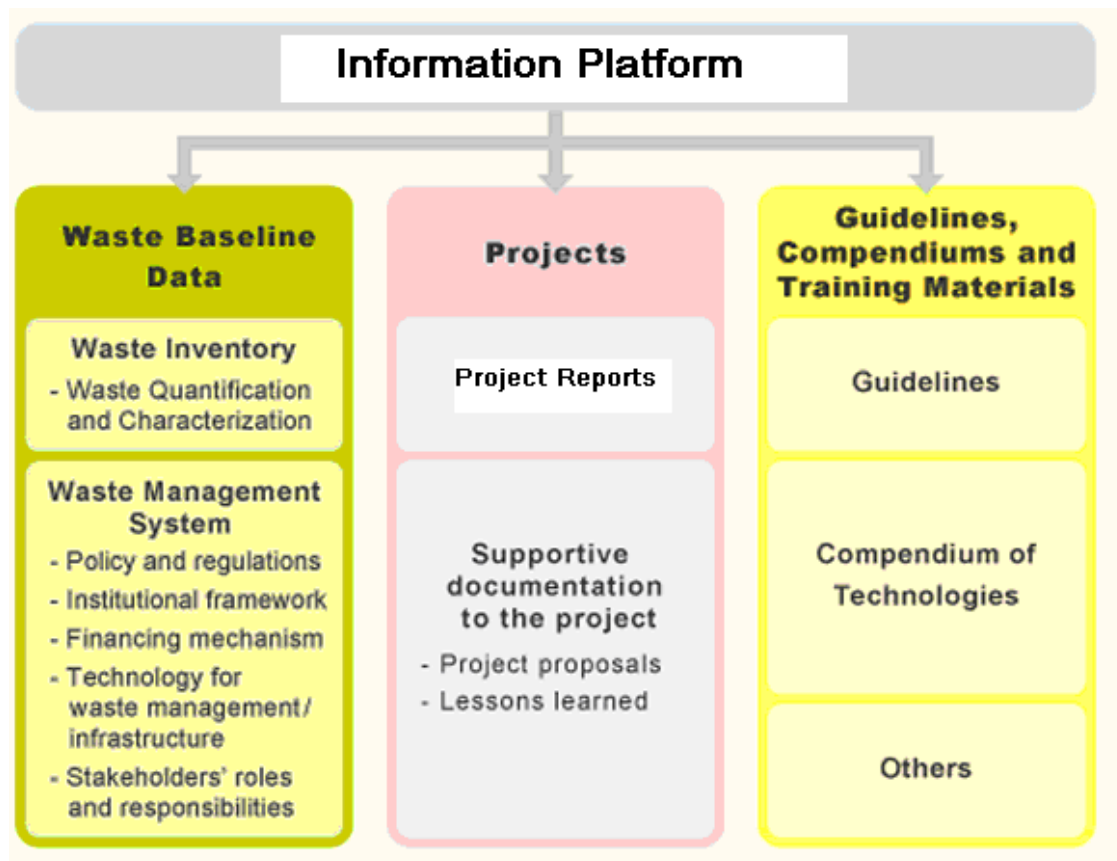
Information Platform

Waste Baseline Data

Waste Inventory
- Waste Quantification and Characterization

Waste Management System
- Policy and regulations
- Institutional framework
- Financing mechanism
- Technology for waste management/ infrastructure
- Stakeholders' roles and responsibilities

Projects

Project Reports

Supportive documentation to the project
- Project proposals
- Lessons learned

Guidelines, Compendiums and Training Materials

Guidelines

Compendium of Technologies

Others